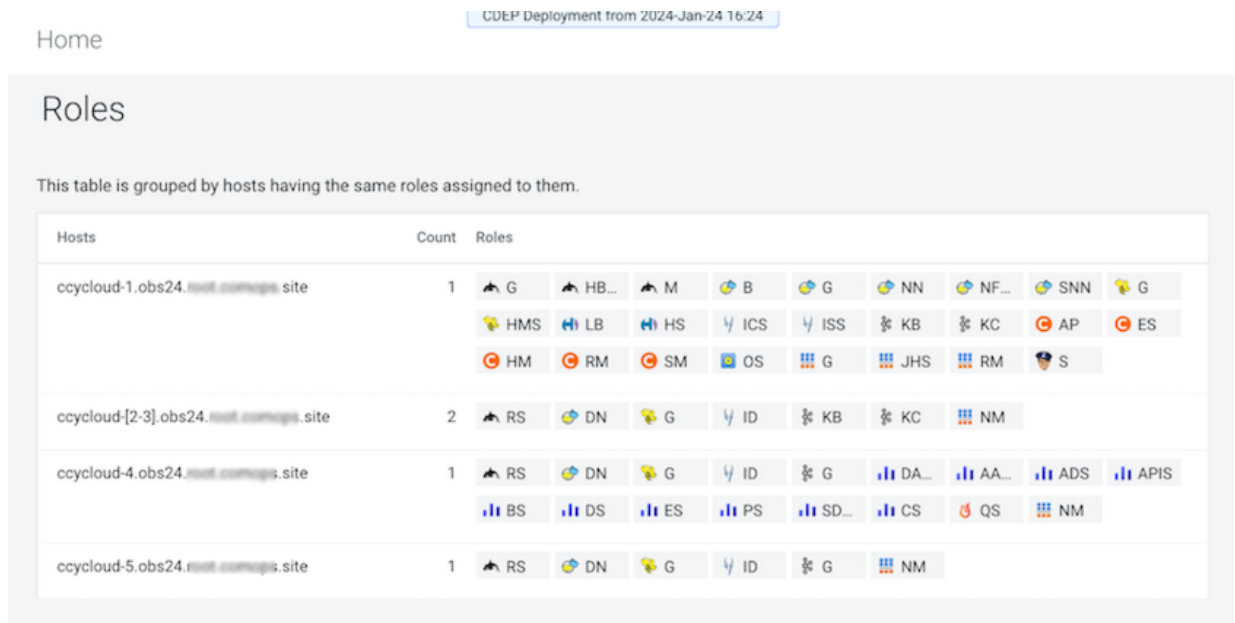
CDEP Deployment from 2024-Jan-24 16:24

Home

Roles

This table is grouped by hosts having the same roles assigned to them.

| Hosts | Count | Roles |
|---|---|---|
| ccycloud-1.obs24.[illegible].site | 1 | G HB... M B G NN NF... SNN G HMS LB HS ICS ISS KB KC AP ES HM RM SM OS G JHS RM S |
| ccycloud-[2-3].obs24.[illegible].site | 2 | RS DN G ID KB KC NM |
| ccycloud-4.obs24.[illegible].site | 1 | RS DN G ID G DA... AA... ADS APIS BS DS ES PS SD... CS QS NM |
| ccycloud-5.obs24.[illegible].site | 1 | RS DN G ID G NM |